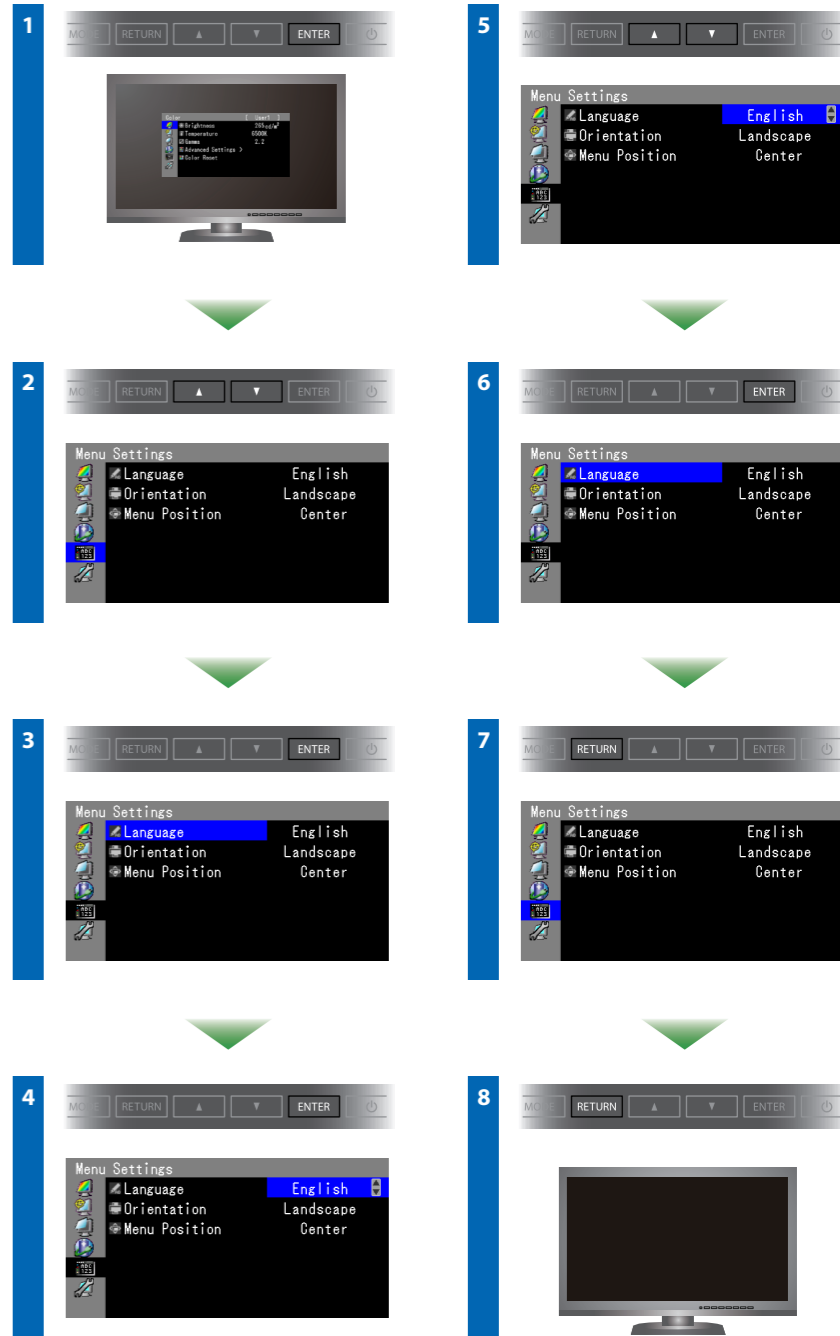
1

MODE RETURN ▲ ▼ ENTER ⏻

Color [ User1 ]
Brightness 265 cd/m²
Temperature 6500K
Gamma 2.2
Advanced Settings >
Color Reset

2

MODE RETURN ▲ ▼ ENTER ⏻

Menu Settings
Language English
Orientation Landscape
Menu Position Center

3

MODE RETURN ▲ ▼ ENTER ⏻

Menu Settings
Language English
Orientation Landscape
Menu Position Center

4

MODE RETURN ▲ ▼ ENTER ⏻

Menu Settings
Language English
Orientation Landscape
Menu Position Center

5

MODE RETURN ▲ ▼ ENTER ⏻

Menu Settings
Language English
Orientation Landscape
Menu Position Center

6

MODE RETURN ▲ ▼ ENTER ⏻

Menu Settings
Language English
Orientation Landscape
Menu Position Center

7

MODE RETURN ▲ ▼ ENTER ⏻

Menu Settings
Language English
Orientation Landscape
Menu Position Center

8

MODE RETURN ▲ ▼ ENTER ⏻